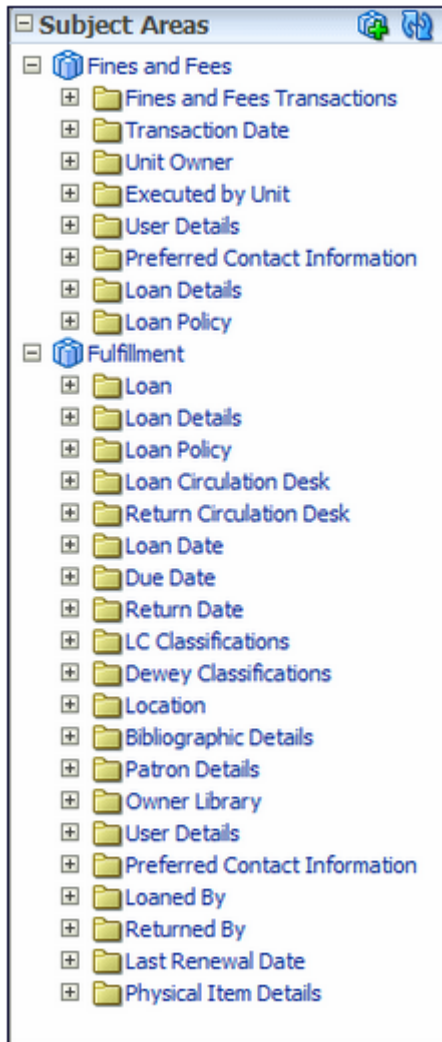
Subject Areas
Fines and Fees
Fines and Fees Transactions
Transaction Date
Unit Owner
Executed by Unit
User Details
Preferred Contact Information
Loan Details
Loan Policy
Fulfillment
Loan
Loan Details
Loan Policy
Loan Circulation Desk
Return Circulation Desk
Loan Date
Due Date
Return Date
LC Classifications
Dewey Classifications
Location
Bibliographic Details
Patron Details
Owner Library
User Details
Preferred Contact Information
Loaned By
Returned By
Last Renewal Date
Physical Item Details